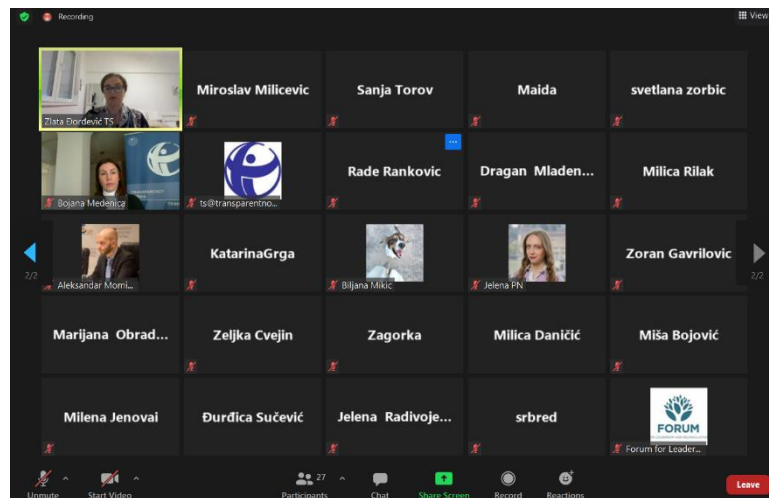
Recording

View

Zlata Đorđević TS

Miroslav Milicevic

Sanja Torov

Maida

svetlana zorbic

Bojana Medenica

ts@transparentno...

Rade Rankovic

Dragan Mladen...

Milica Rilak

2/2

Aleksandar Morni...

KatarinaGrga

Biljana Mikic

Jelena PN

Zoran Gavrilovic

2/2

Marijana Obrad...

Zeljka Cvejin

Zagorka

Milica Daničić

Miša Bojović

Milena Jenovai

Đurđica Sučević

Jelena Radivoje...

srbred

FORUM

Forum for Leader...

Unmute

Start Video

27

Participants

Chat

Share Screen

Record

Reactions

Leave